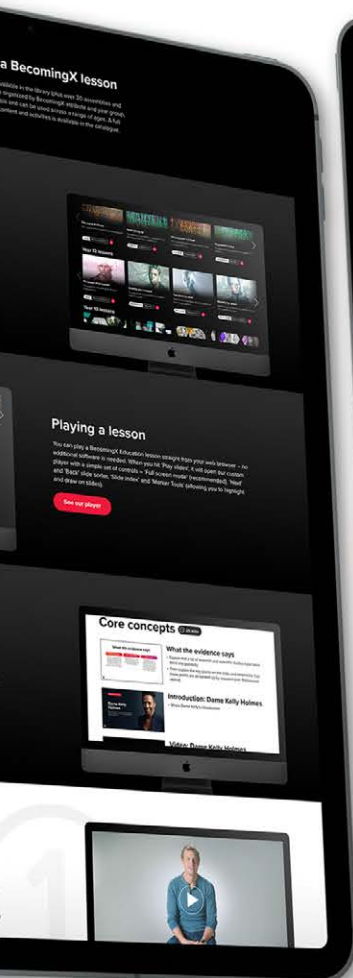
a BecomingX lesson

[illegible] available in the library (plus over 30 assemblies and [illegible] organized by BecomingX attitude and year group. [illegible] and can be used across a range of ages. A full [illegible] content and activities is available in the catalogue.

Playing a lesson

You can play a BecomingX Education lesson straight from your web browser – no additional software is needed. When you hit 'Play slides', it will open our custom player with a simple set of controls – 'Full screen mode' (recommended), 'Next' and 'Back' slide sorter, 'Slide index' and 'Marker Tools' (allowing you to highlight and draw on slides).

See our player

Core concepts

What the evidence says

Introduction: Dame Kelly Holmes

Video: Dame Kelly Holmes